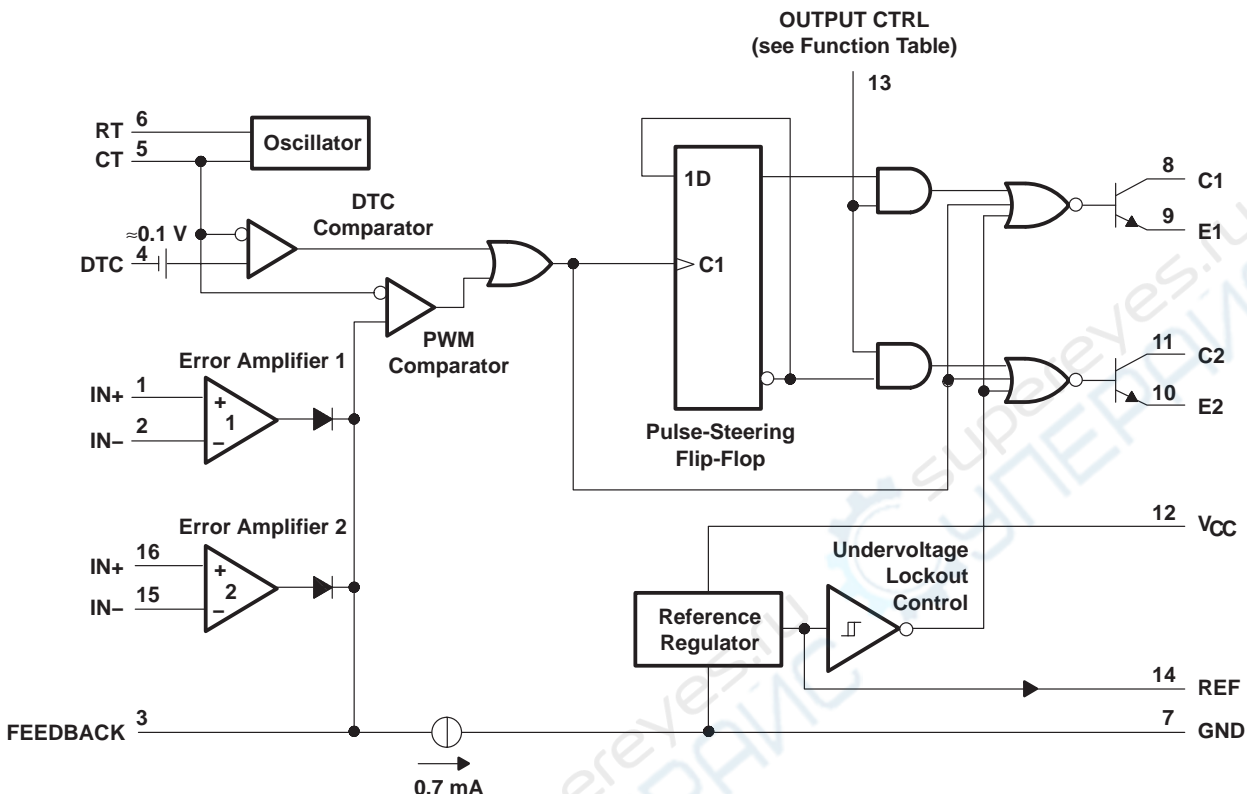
OUTPUT CTRL
(see Function Table)

13

RT 6
CT 5
Oscillator

DTC
Comparator

≈0.1 V
DTC 4

1D

C1

8 C1
9 E1

PWM
Comparator

Error Amplifier 1
IN+ 1
IN– 2
+
1
–

11 C2
10 E2

Pulse-Steering
Flip-Flop

Error Amplifier 2
IN+ 16
IN– 15
+
2
–

12 $V_{CC}$

Undervoltage
Lockout
Control

Reference
Regulator

14 REF

FEEDBACK 3

7 GND

0.7 mA

superEyes.ru
СУПЕРЕЙНИС